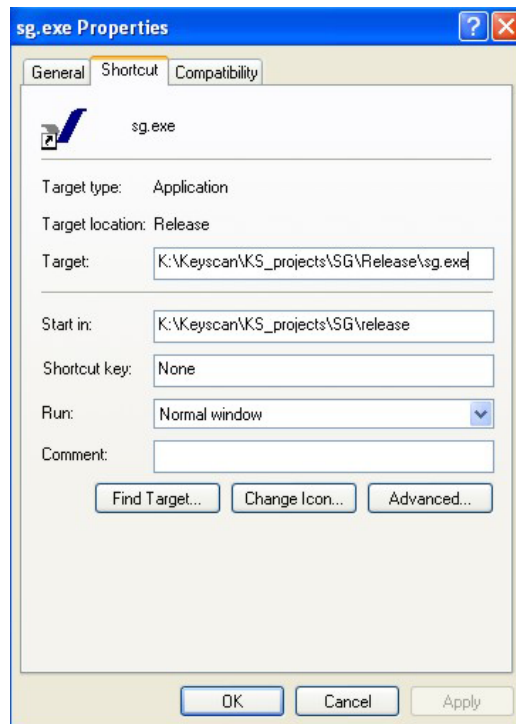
sg.exe Properties

General | Shortcut | Compatibility

sg.exe

Target type: Application

Target location: Release

Target: K:\Keyscan\KS_projects\SG\Release\sg.exe

Start in: K:\Keyscan\KS_projects\SG\release

Shortcut key: None

Run: Normal window

Comment:

Find Target... | Change Icon... | Advanced...

OK | Cancel | Apply